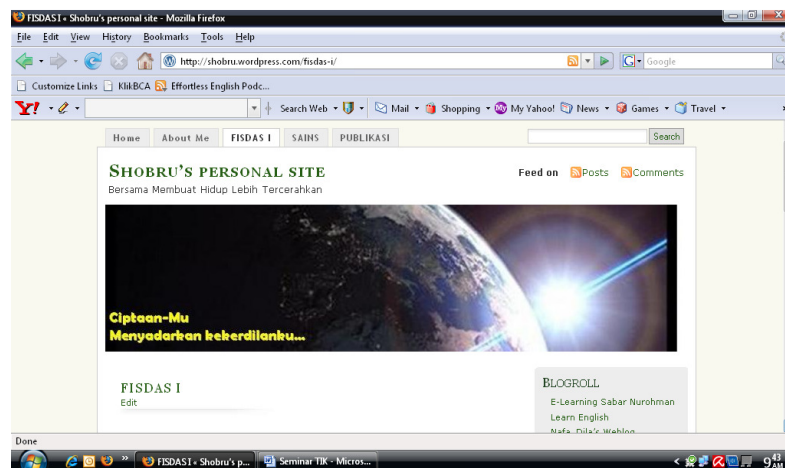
FISDAS I « Shobru's personal site - Mozilla Firefox

File Edit View History Bookmarks Tools Help

http://shobru.wordpress.com/fisdas-i/

Google

Customize Links KlikBCA Effortless English Podc...

Y! Search Web Mail Shopping My Yahoo! News Games Travel

Home About Me FISDAS I SAINS PUBLIKASI

Search

SHOBRU'S PERSONAL SITE

Bersama Membuat Hidup Lebih Tercerahkan

Feed on Posts Comments

Ciptaan-Mu
Menyadarkan kekerdilanku...

FISDAS I
Edit

BLOGROLL
E-Learning Sabar Nurohman
Learn English
Nafa Dila's Weblog

Done

FISDAS I « Shobru's p... Seminar TIK - Micros...

9:43 AM